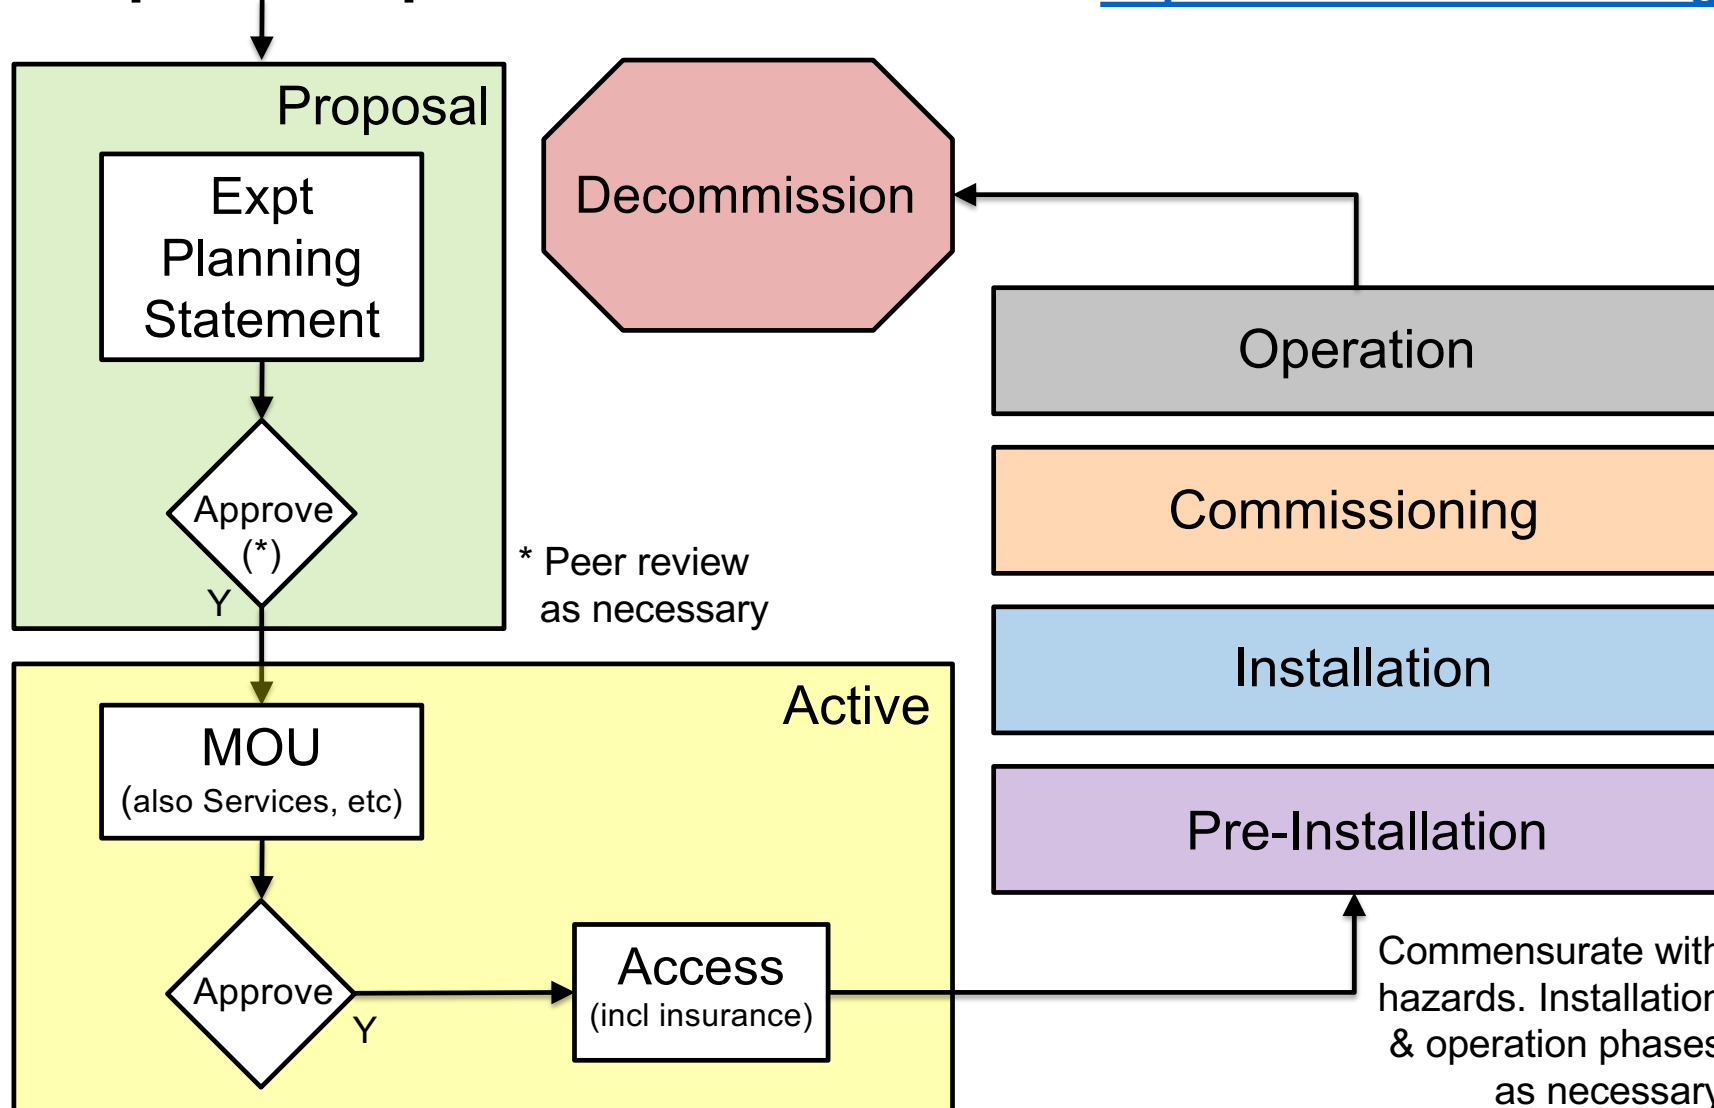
Proposal

Expt Planning Statement

Approve (*)

Y

* Peer review as necessary

Decommission

Operation

Commissioning

Installation

Pre-Installation

Active

MOU
(also Services, etc)

Approve

Y

Access
(incl insurance)

Commensurate wit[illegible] hazards. Installatio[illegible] & operation phase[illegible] as necessar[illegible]